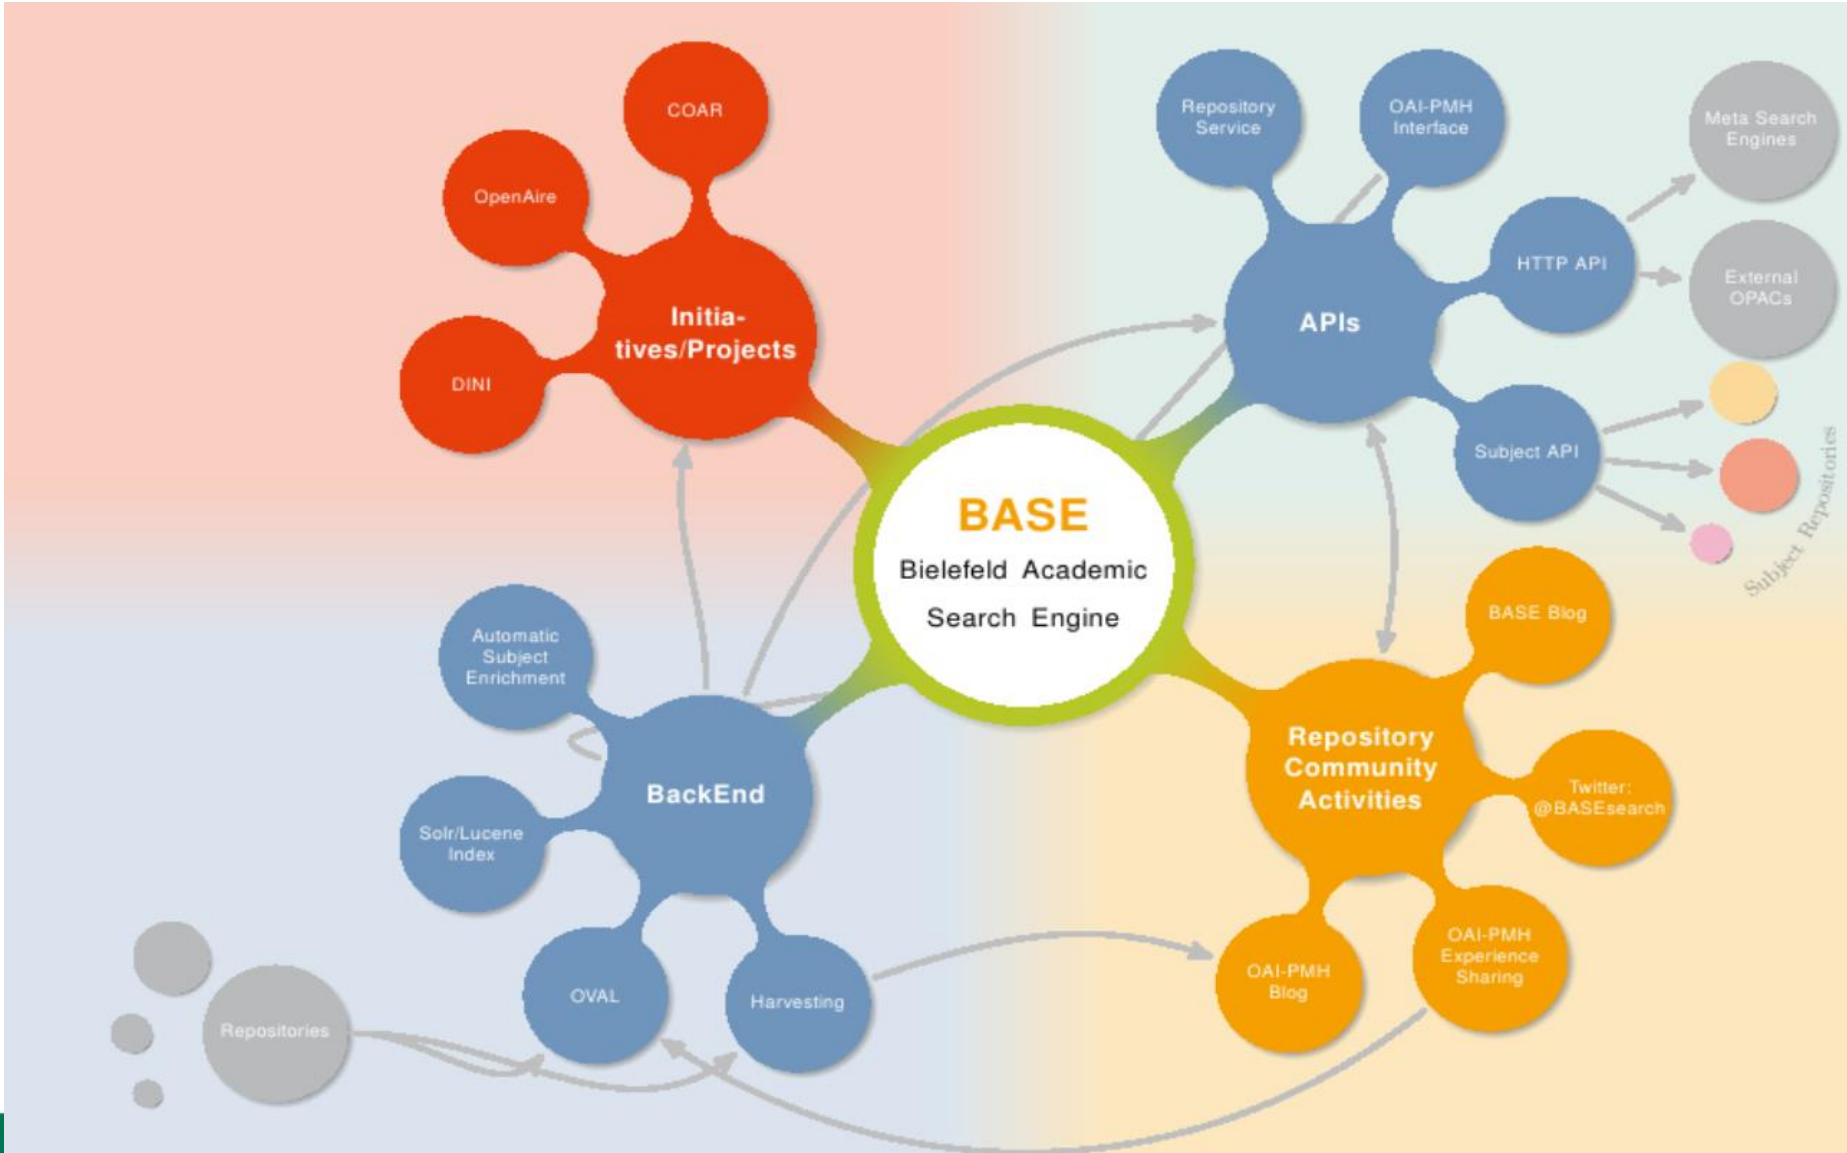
COAR

OpenAire

Initia-
tives/Projects

DINI

Repository Service

OAI-PMH Interface

Meta Search Engines

HTTP API

External OPACs

APIs

Subject API

Subject Repositories

BASE
Bielefeld Academic
Search Engine

BASE Blog

Automatic Subject Enrichment

BackEnd

Repository Community Activities

Twitter: @BASEsearch

Solr/Lucene Index

OAI-PMH Experience Sharing

OAI-PMH Blog

OVAL

Harvesting

Repositories